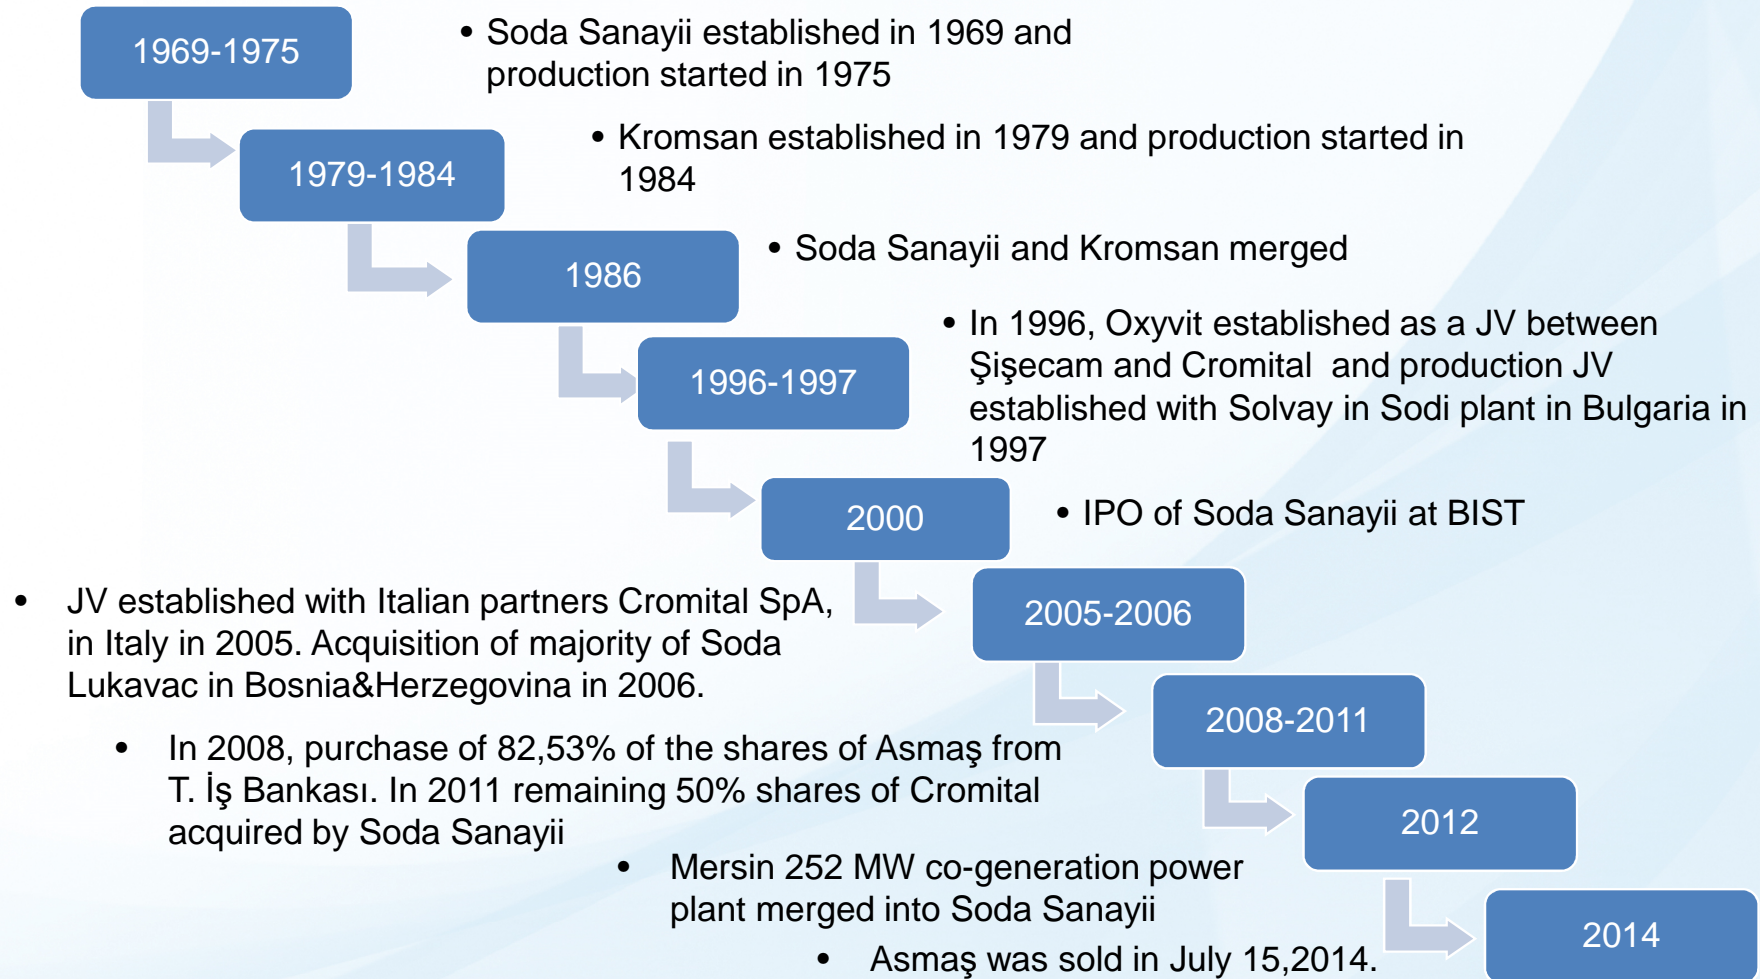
1969-1975

• Soda Sanayii established in 1969 and production started in 1975

1979-1984

• Kromsan established in 1979 and production started in 1984

1986

• Soda Sanayii and Kromsan merged

1996-1997

• In 1996, Oxyvit established as a JV between Şişecam and Cromital and production JV established with Solvay in Sodi plant in Bulgaria in 1997

2000

• IPO of Soda Sanayii at BIST

2005-2006

• JV established with Italian partners Cromital SpA, in Italy in 2005. Acquisition of majority of Soda Lukavac in Bosnia&Herzegovina in 2006.

2008-2011

• In 2008, purchase of 82,53% of the shares of Asmaş from T. İş Bankası. In 2011 remaining 50% shares of Cromital acquired by Soda Sanayii

2012

• Mersin 252 MW co-generation power plant merged into Soda Sanayii

2014

• Asmaş was sold in July 15,2014.